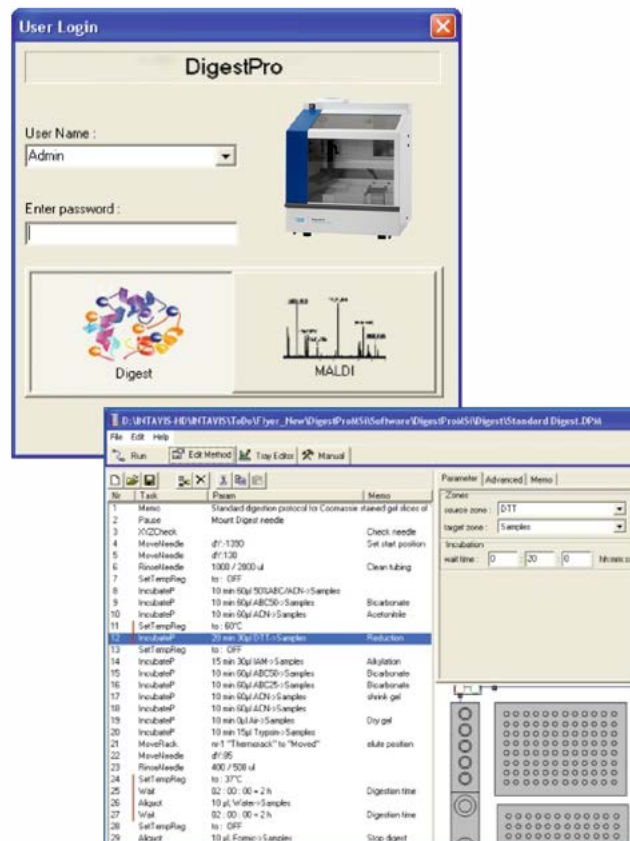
User Login

DigestPro

User Name :

Admin

Enter password :

Digest

MALDI

D:\INTAVIS-HD\INTAVIS\ToDo\F]yer_New\DigestProMSi\Software\DigestProMSi\Digest\Standard Digest.DPM

File Edit Help

Run | Edit Method | Tray Editor | Manual

| Nr | Task | Param | Memo |
|---|---|---|---|
| 1 | Memo | Standard digestion protocol for Coomassie stained gel slices of | |
| 2 | Pause | Mount Digest needle | |
| 3 | XYZCheck | | Check needle |
| 4 | MoveNeedle | d/':1350 | Set start position |
| 5 | MoveNeedle | d/':130 | |
| 6 | RinseNeedle | 1000 / 2800 ul | Clean tubing |
| 7 | SetTempReg | to : OFF | |
| 8 | IncubateP | 10 min 60µl 50%ABC/ACN->Samples | |
| 9 | IncubateP | 10 min 60µl ABC50->Samples | Bicarbonate |
| 10 | IncubateP | 10 min 60µl ACN->Samples | Acetonitrile |
| 11 | SetTempReg | to : 60°C | |
| 12 | IncubateP | 20 min 30µl DTT->Samples | Reduction |
| 13 | SetTempReg | to : OFF | |
| 14 | IncubateP | 15 min 30µl IAM->Samples | Alkylation |
| 15 | IncubateP | 10 min 60µl ABC50->Samples | Bicarbonate |
| 16 | IncubateP | 10 min 60µl ABC25->Samples | Bicarbonate |
| 17 | IncubateP | 10 min 60µl ACN->Samples | shrink gel |
| 18 | IncubateP | 10 min 60µl ACN->Samples | |
| 19 | IncubateP | 10 min 0µl Air->Samples | Dry gel |
| 20 | IncubateP | 10 min 15µl Trypsin->Samples | Trypsin |
| 21 | MoveRack | nr:1 "Thermorack" to "Moved" | elute position |
| 22 | MoveNeedle | d/':95 | |
| 23 | RinseNeedle | 400 / 500 ul | |
| 24 | SetTempReg | to : 37°C | |
| 25 | Wait | 02 : 00 : 00 = 2 h | Digestion time |
| 26 | Aliquot | 10 µl, Water->Samples | |
| 27 | Wait | 02 : 00 : 00 = 2 h | Digestion time |
| 28 | SetTempReg | to : OFF | |
| 29 | Aliquot | 10 µl, Formic->Samples | Stop digest |

Parameter | Advanced | Memo

Zones
source zone : DTT
target zone : Samples

Incubation
wait time : 0 : 20 : 0 hh:mm:ss